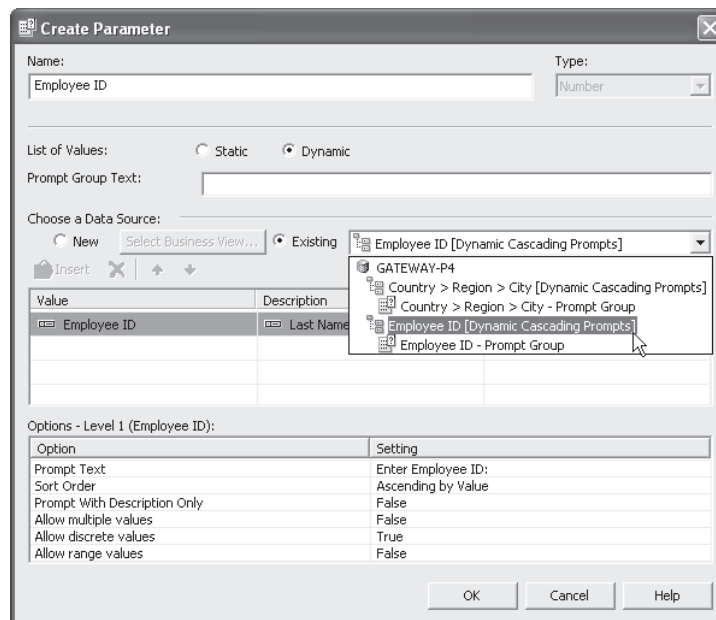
Create Parameter

Name:
Employee ID

Type:
Number

List of Values: Static Dynamic

Prompt Group Text:

Choose a Data Source:

New Select Business View... Existing Employee ID [Dynamic Cascading Prompts]

Insert

GATEWAY-P4
Country > Region > City [Dynamic Cascading Prompts]
Country > Region > City - Prompt Group
Employee ID [Dynamic Cascading Prompts]
Employee ID - Prompt Group

| Value | Description |
|---|---|
| Employee ID | Last Name |
| | |
| | |
| | |

Options - Level 1 (Employee ID):

| Option | Setting |
|---|---|
| Prompt Text | Enter Employee ID: |
| Sort Order | Ascending by Value |
| Prompt With Description Only | False |
| Allow multiple values | False |
| Allow discrete values | True |
| Allow range values | False |

OK Cancel Help